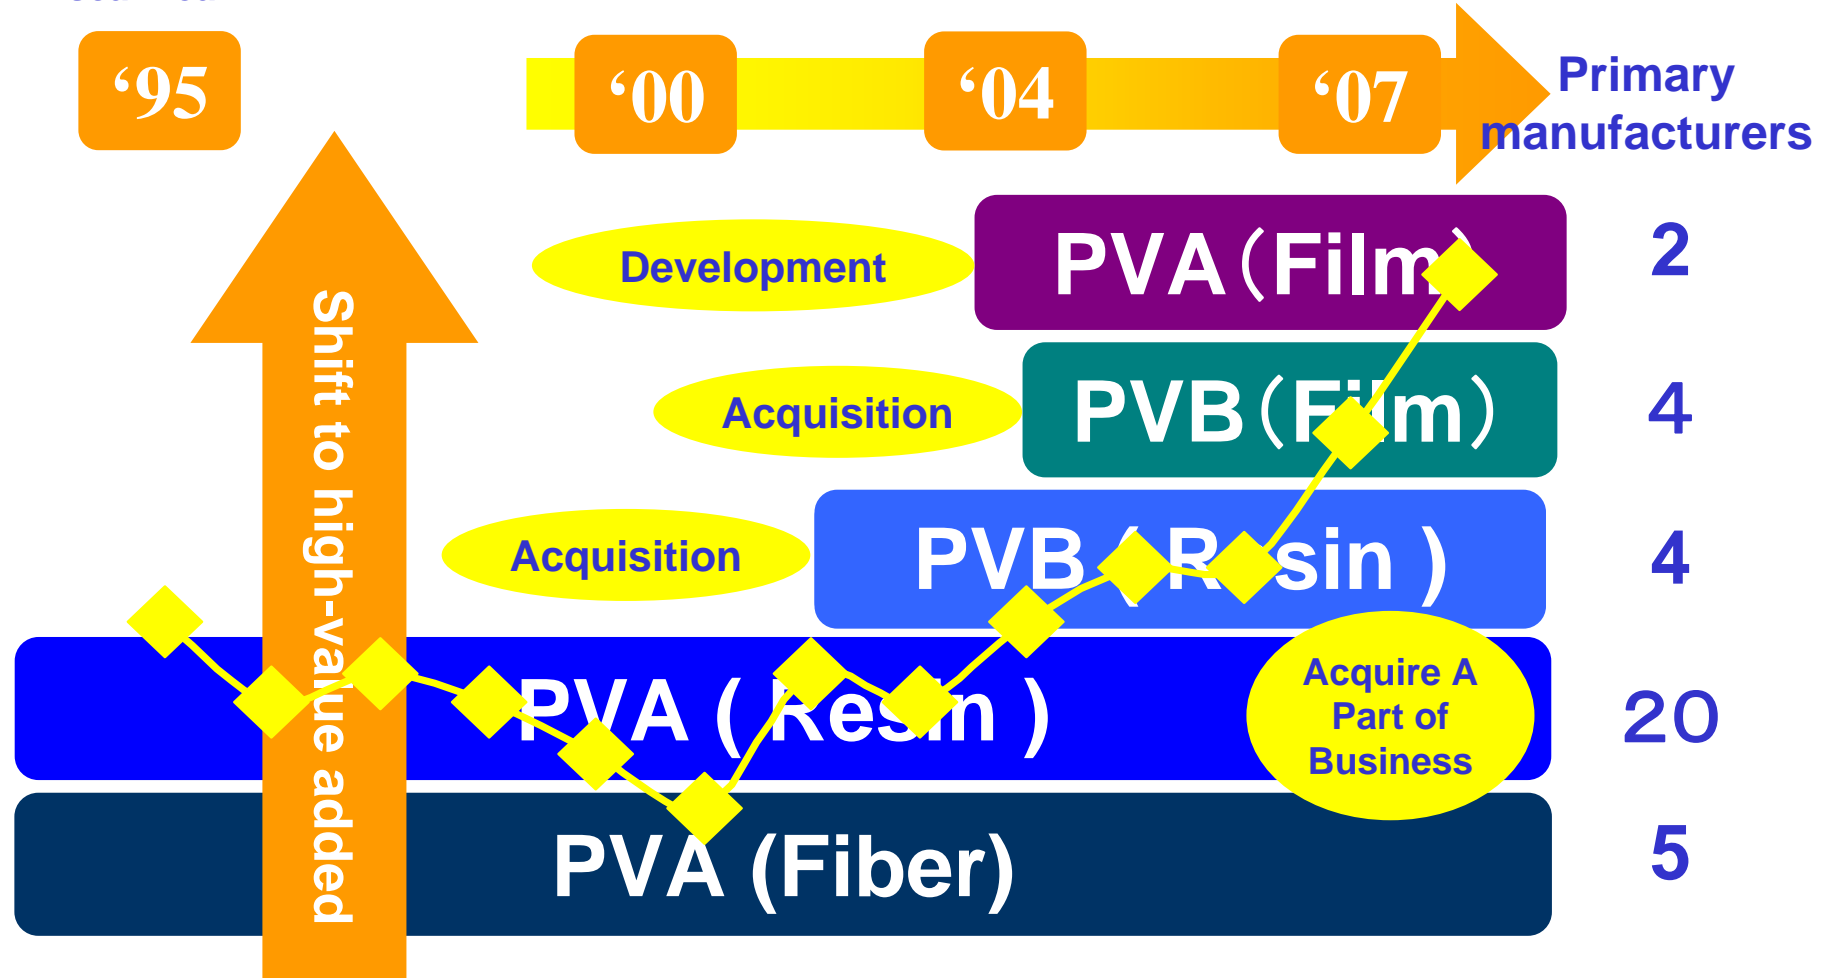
‘95

‘00

‘04

‘07

Primary manufacturers

Shift to high-value added

Development

PVA（Film）

2

Acquisition

PVB（Film）

4

Acquisition

PVB（Resin）

4

PVA（Resin）

Acquire A Part of Business

20

PVA (Fiber)

5